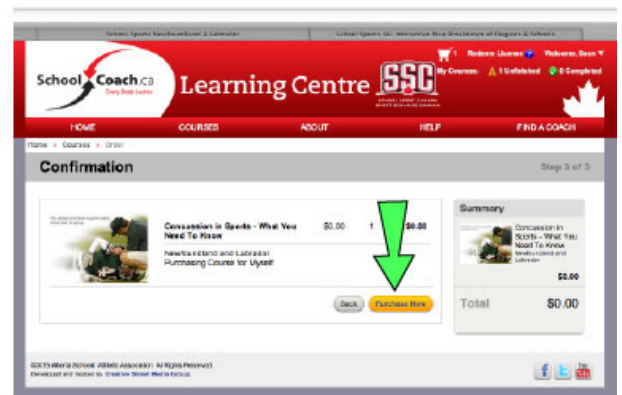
School Sports Newfoundland & Labrador | School Sports 12 - Interactive Map Breakdown of Regions & Schools

SchoolCoach.ca Every Body Learns

Learning Centre

SSC

1 Redeem License | Welcome, Sean ▼

My Courses: 1 Unfinished | 0 Completed

HOME | COURSES | ABOUT | HELP | FIND A COACH

Home > Courses > Order

Confirmation

Step 3 of 3

Concussion in Sports - What You Need To Know

Newfoundland and Labrador Purchasing Course for Myself

$0.00 | 1 | $0.00

Back | Purchase Now

Summary

Concussion in Sports - What You Need To Know
Newfoundland and Labrador

$0.00

Total $0.00

©2013 Alberta Schools' Athletic Association. All Rights Reserved.
Developed and hosted by Creative Street Media Group.